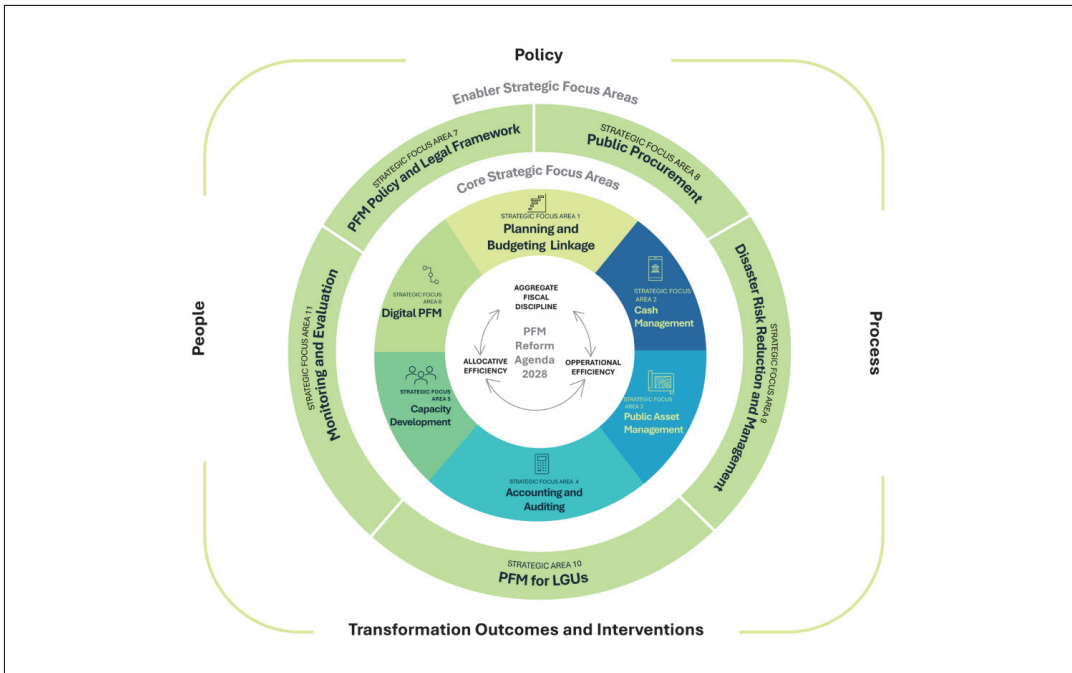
Policy

Enabler Strategic Focus Areas

STRATEGIC FOCUS AREA 7
PFM Policy and Legal Framework

STRATEGIC FOCUS AREA 8
Public Procurement

Core Strategic Focus Areas

STRATEGIC FOCUS AREA 1
Planning and Budgeting Linkage

STRATEGIC FOCUS AREA 2
Cash Management

STRATEGIC FOCUS AREA 3
Public Asset Management

STRATEGIC FOCUS AREA 4
Accounting and Auditing

STRATEGIC FOCUS AREA 5
Capacity Development

STRATEGIC FOCUS AREA 6
Digital PFM

AGGREGATE FISCAL DISCIPLINE

ALLOCATIVE EFFICIENCY

OPERATIONAL EFFICIENCY

PFM Reform Agenda 2028

People

STRATEGIC FOCUS AREA 11
Monitoring and Evaluation

Process

STRATEGIC FOCUS AREA 9
Disaster Risk Reduction and Management

STRATEGIC AREA 10
PFM for LGUs

Transformation Outcomes and Interventions